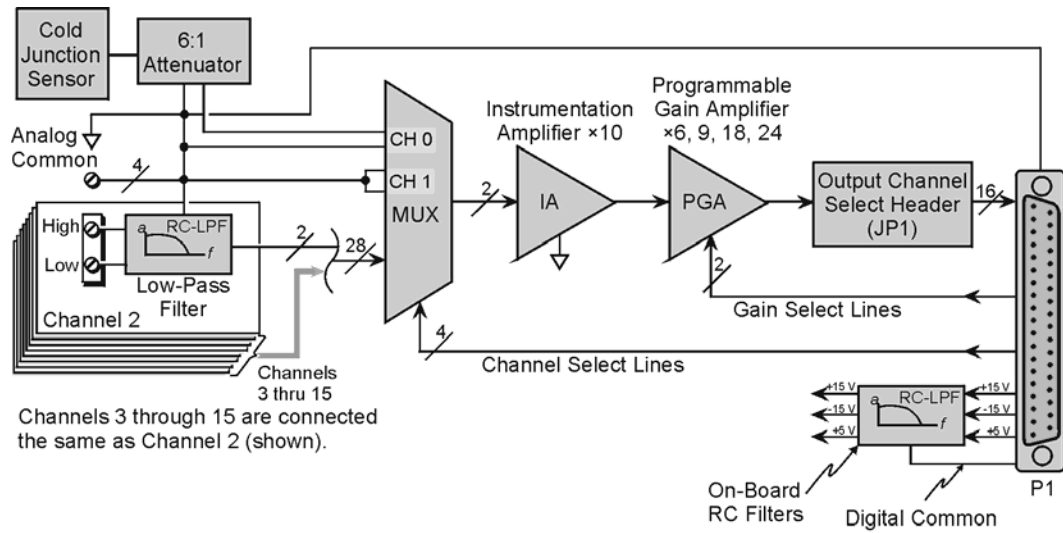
Cold Junction Sensor

6:1 Attenuator

Analog Common

4

CH 0

CH 1

MUX

Instrumentation Amplifier ×10

2

IA

Programmable Gain Amplifier ×6, 9, 18, 24

PGA

Output Channel Select Header (JP1)

16

High

Low

RC-LPF

a

f

Low-Pass Filter

Channel 2

2

28

2

Gain Select Lines

4

Channels 3 thru 15

Channel Select Lines

Channels 3 through 15 are connected the same as Channel 2 (shown).

+15 V

-15 V

+5 V

RC-LPF

a

f

+15 V

-15 V

+5 V

On-Board RC Filters

Digital Common

P1